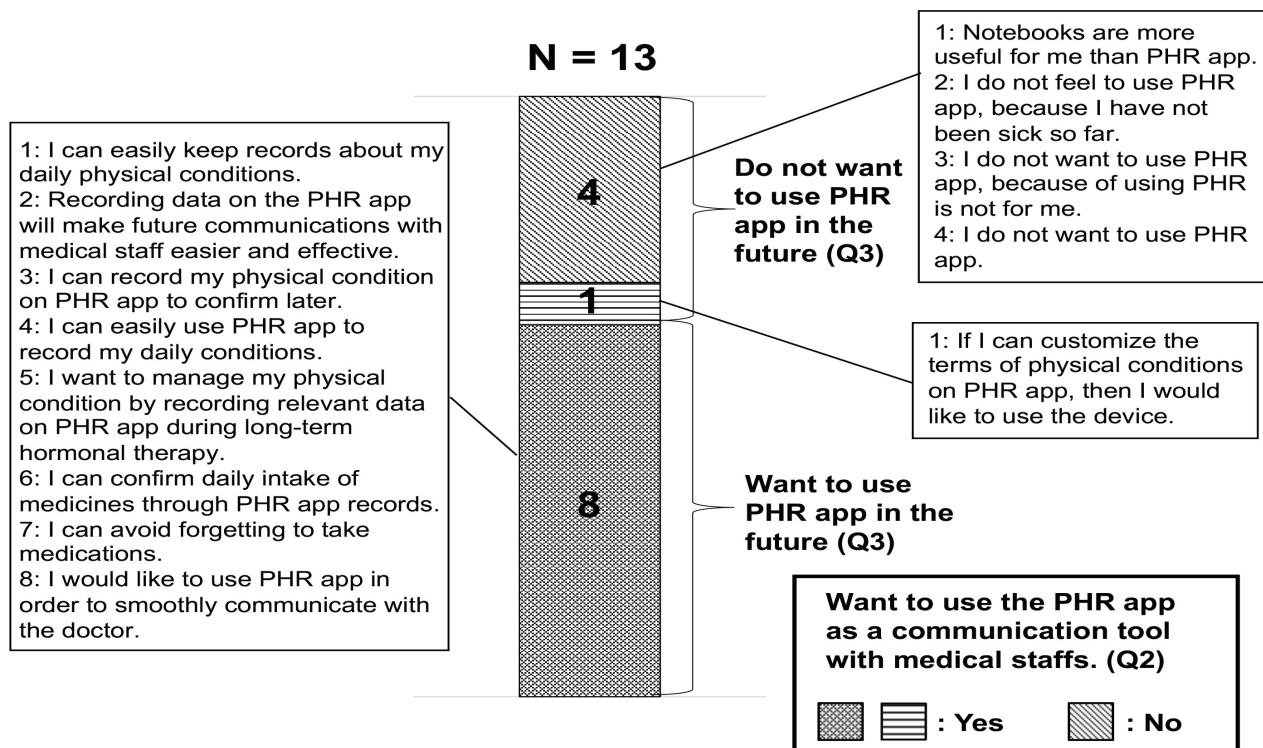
N = 13

1: I can easily keep records about my daily physical conditions.
2: Recording data on the PHR app will make future communications with medical staff easier and effective.
3: I can record my physical condition on PHR app to confirm later.
4: I can easily use PHR app to record my daily conditions.
5: I want to manage my physical condition by recording relevant data on PHR app during long-term hormonal therapy.
6: I can confirm daily intake of medicines through PHR app records.
7: I can avoid forgetting to take medications.
8: I would like to use PHR app in order to smoothly communicate with the doctor.

4

1

8

Do not want to use PHR app in the future (Q3)

Want to use PHR app in the future (Q3)

1: Notebooks are more useful for me than PHR app.
2: I do not feel to use PHR app, because I have not been sick so far.
3: I do not want to use PHR app, because of using PHR is not for me.
4: I do not want to use PHR app.

1: If I can customize the terms of physical conditions on PHR app, then I would like to use the device.

Want to use the PHR app as a communication tool with medical staffs. (Q2)

: Yes : No